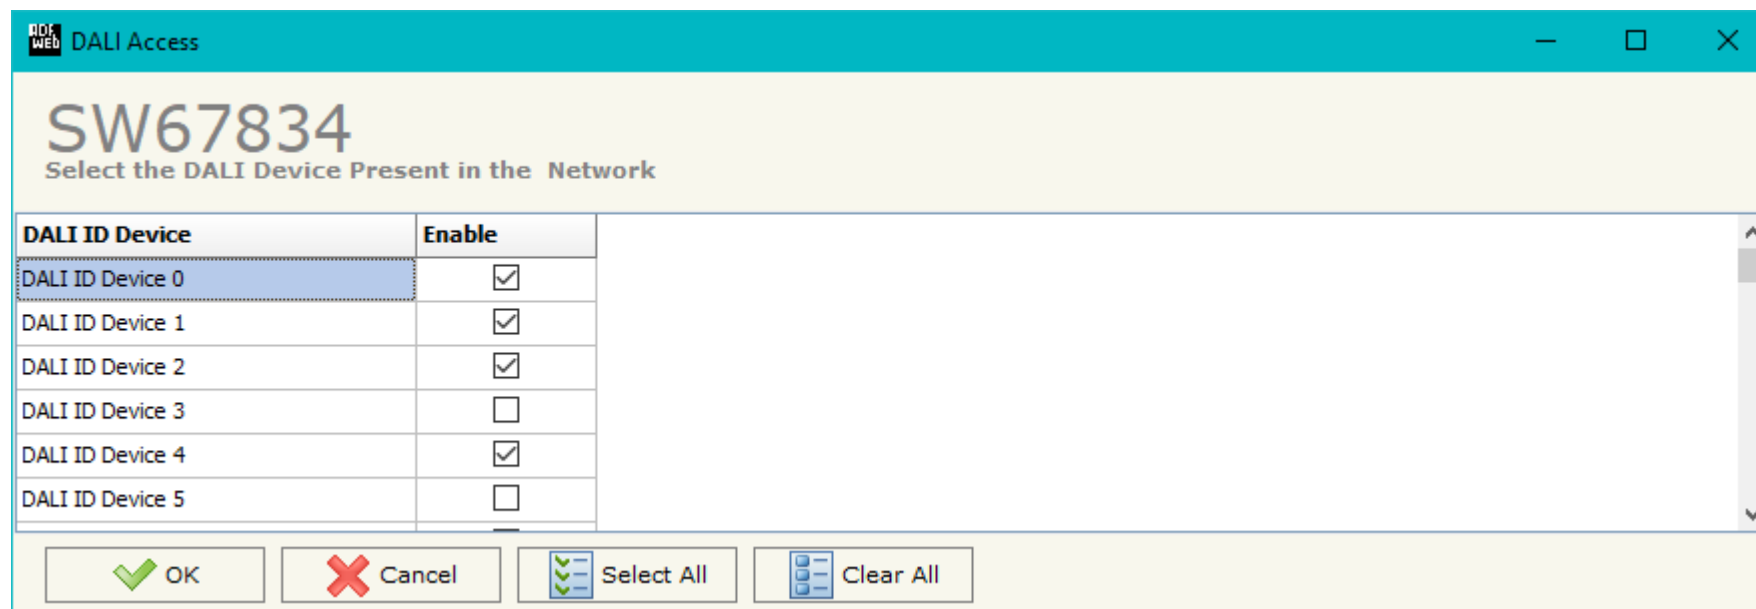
ADF WEB DALI Access

SW67834
Select the DALI Device Present in the Network

| DALI ID Device | Enable |
|---|---|
| DALI ID Device 0 | ☑ |
| DALI ID Device 1 | ☑ |
| DALI ID Device 2 | ☑ |
| DALI ID Device 3 | ☐ |
| DALI ID Device 4 | ☑ |
| DALI ID Device 5 | ☐ |

OK Cancel Select All Clear All